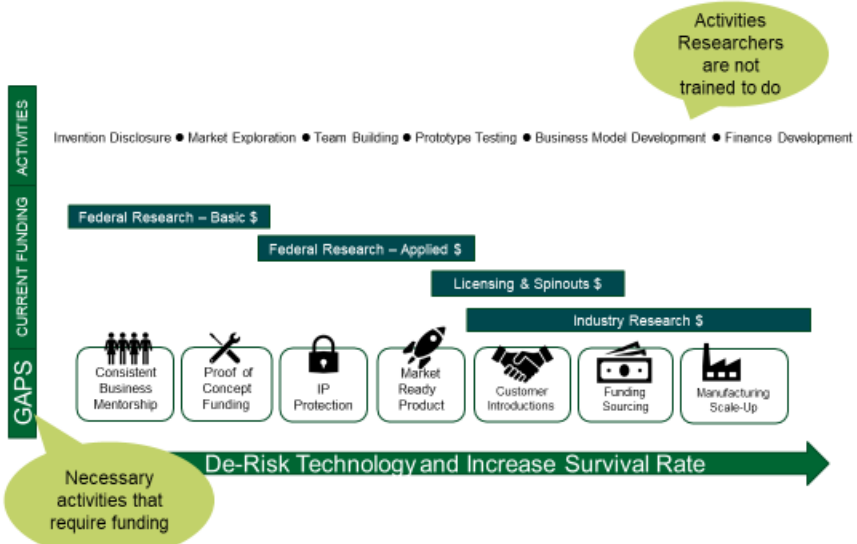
Activities Researchers are not trained to do

ACTIVITIES

Invention Disclosure ● Market Exploration ● Team Building ● Prototype Testing ● Business Model Development ● Finance Development

CURRENT FUNDING

Federal Research – Basic $

Federal Research – Applied $

Licensing & Spinouts $

Industry Research $

GAPS

Consistent Business Mentorship

Proof of Concept Funding

IP Protection

Market Ready Product

Customer Introductions

Funding Sourcing

Manufacturing Scale-Up

De-Risk Technology and Increase Survival Rate

Necessary activities that require funding